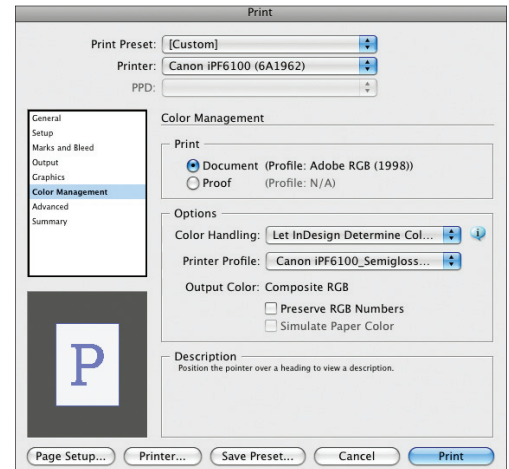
Print

Print Preset: [Custom]

Printer: Canon iPF6100 (6A1962)

PPD:

General
Setup
Marks and Bleed
Output
Graphics
Color Management
Advanced
Summary

Color Management

Print

Document (Profile: Adobe RGB (1998))

Proof (Profile: N/A)

Options

Color Handling: Let InDesign Determine Col...

Printer Profile: Canon iPF6100_Semigloss...

Output Color: Composite RGB

Preserve RGB Numbers

Simulate Paper Color

P

Description

Position the pointer over a heading to view a description.

Page Setup...

Printer...

Save Preset...

Cancel

Print